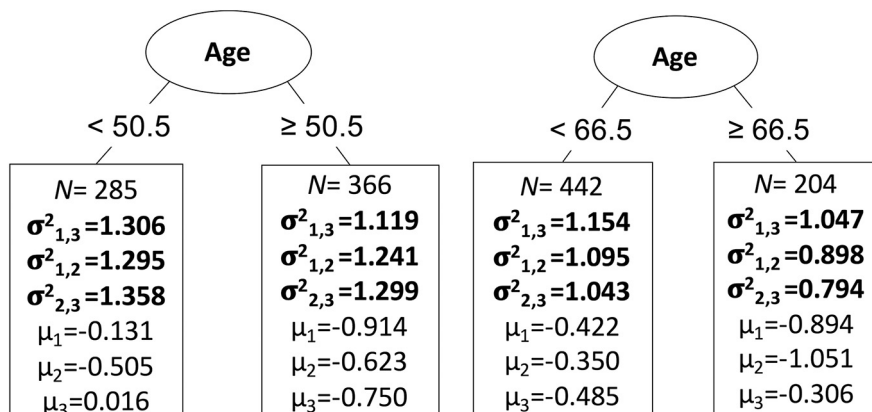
Age

< 50.5

≥ 50.5

$N$= 285
$\sigma^2_{1,3}$=1.306
$\sigma^2_{1,2}$=1.295
$\sigma^2_{2,3}$=1.358
$\mu_1$=-0.131
$\mu_2$=-0.505
$\mu_3$=0.016

$N$= 366
$\sigma^2_{1,3}$=1.119
$\sigma^2_{1,2}$=1.241
$\sigma^2_{2,3}$=1.299
$\mu_1$=-0.914
$\mu_2$=-0.623
$\mu_3$=-0.750

Age

< 66.5

≥ 66.5

$N$= 442
$\sigma^2_{1,3}$=1.154
$\sigma^2_{1,2}$=1.095
$\sigma^2_{2,3}$=1.043
$\mu_1$=-0.422
$\mu_2$=-0.350
$\mu_3$=-0.485

$N$= 204
$\sigma^2_{1,3}$=1.047
$\sigma^2_{1,2}$=0.898
$\sigma^2_{2,3}$=0.794
$\mu_1$=-0.894
$\mu_2$=-1.051
$\mu_3$=-0.306